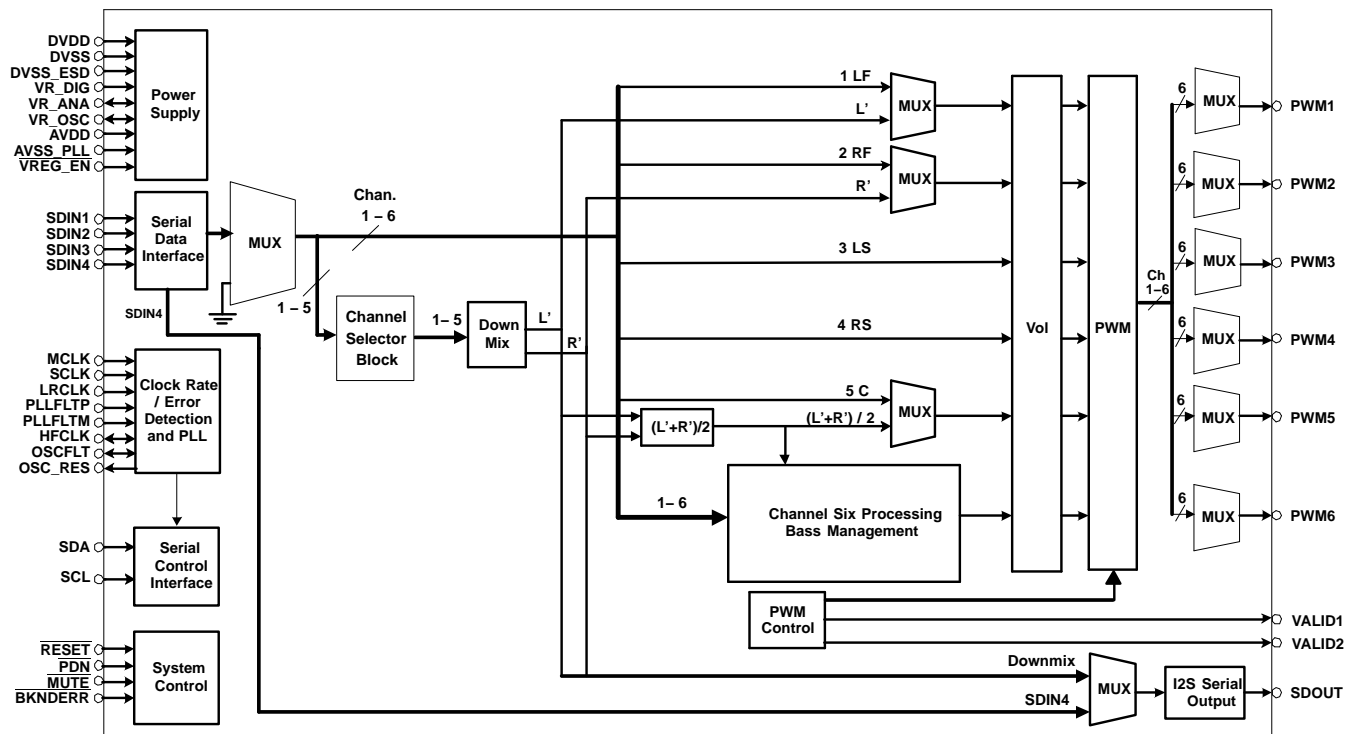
DVDD
DVSS
DVSS_ESD
VR_DIG
VR_ANA
VR_OSC
AVDD
AVSS_PLL
$\overline{VREG\_EN}$

Power Supply

SDIN1
SDIN2
SDIN3
SDIN4

Serial Data Interface

MUX

Chan. 1 – 6

1 – 5

SDIN4

Channel Selector Block

1– 5

Down Mix

L'
R'

MCLK
SCLK
LRCLK
PLLFLTP
PLLFLTM
HFCLK
OSCFLT
OSC_RES

Clock Rate / Error Detection and PLL

SDA
SCL

Serial Control Interface

$\overline{RESET}$
$\overline{PDN}$
$\overline{MUTE}$
$\overline{BKNDERR}$

System Control

1 LF
L'
MUX
2 RF
R'
MUX
3 LS
4 RS
5 C
(L'+R')/2
(L'+R') / 2
MUX

1– 6

Channel Six Processing Bass Management

Vol

PWM

PWM Control

Ch 1–6

6
MUX
PWM1
6
MUX
PWM2
6
MUX
PWM3
6
MUX
PWM4
6
MUX
PWM5
6
MUX
PWM6

VALID1
VALID2

Downmix
SDIN4
MUX
I2S Serial Output
SDOUT